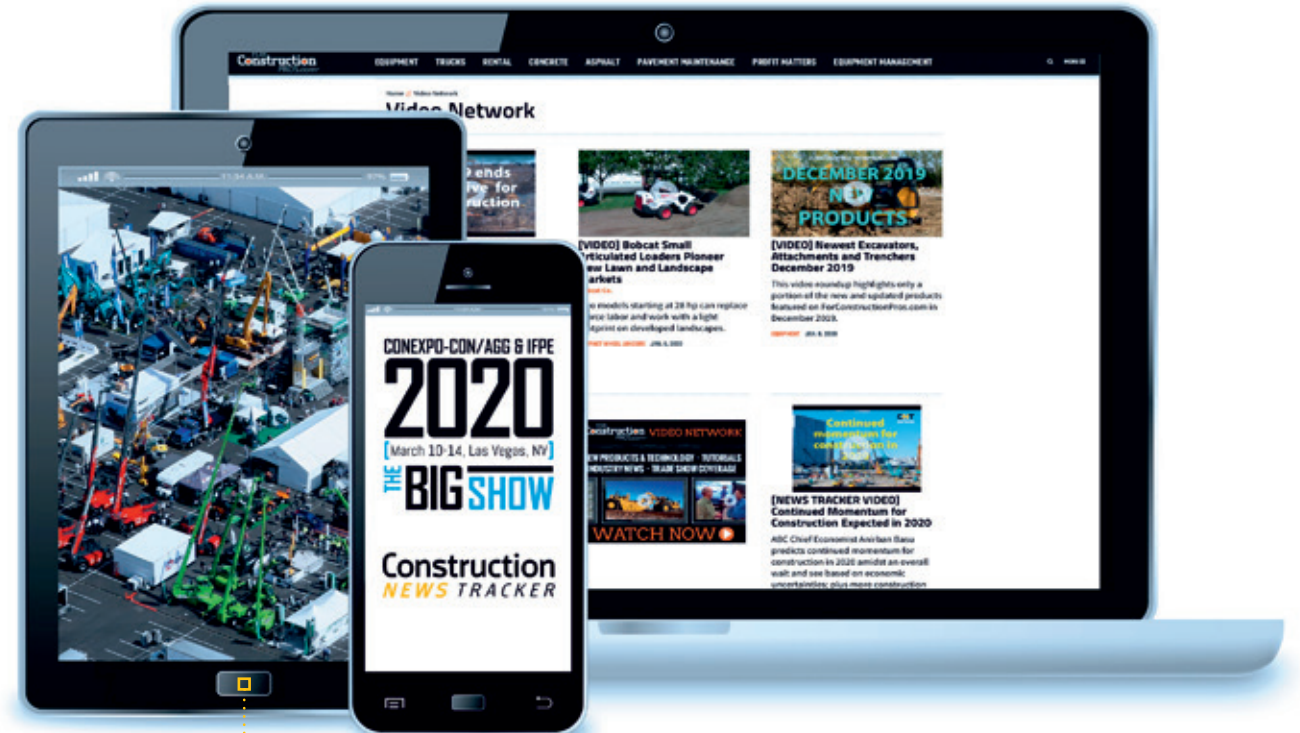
Construction PROS.com

EQUIPMENT TRUCKS RENTAL CONCRETE ASPHALT PAVEMENT MAINTENANCE PROFIT MATTERS EQUIPMENT MANAGEMENT

Home / Video Network

Video Network

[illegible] ends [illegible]ive for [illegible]ruction

[VIDEO] Bobcat Small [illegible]rticulated Loaders Pioneer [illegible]ew Lawn and Landscape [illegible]arkets

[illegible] models starting at 28 hp can replace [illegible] labor and work with a light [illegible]tprint on developed landscapes.

DECEMBER 2019 NEW PRODUCTS

[VIDEO] Newest Excavators, Attachments and Trenchers December 2019

This video roundup highlights only a portion of the new and updated products featured on ForConstructionPros.com in December 2019.

Construction VIDEO NETWORK

NEW PRODUCTS & TECHNOLOGY TUTORIALS INDUSTRY NEWS TRADE SHOW COVERAGE

WATCH NOW

Continued momentum for construction in 2020

[NEWS TRACKER VIDEO] Continued Momentum for Construction Expected in 2020

ABC Chief Economist Anirban Basu predicts continued momentum for construction in 2020 amidst an overall wait and see based on economic uncertainties; plus more construction

CONEXPO-CON/AGG & IFPE

2020

March 10-14, Las Vegas, NV

THE BIG SHOW

Construction NEWS TRACKER